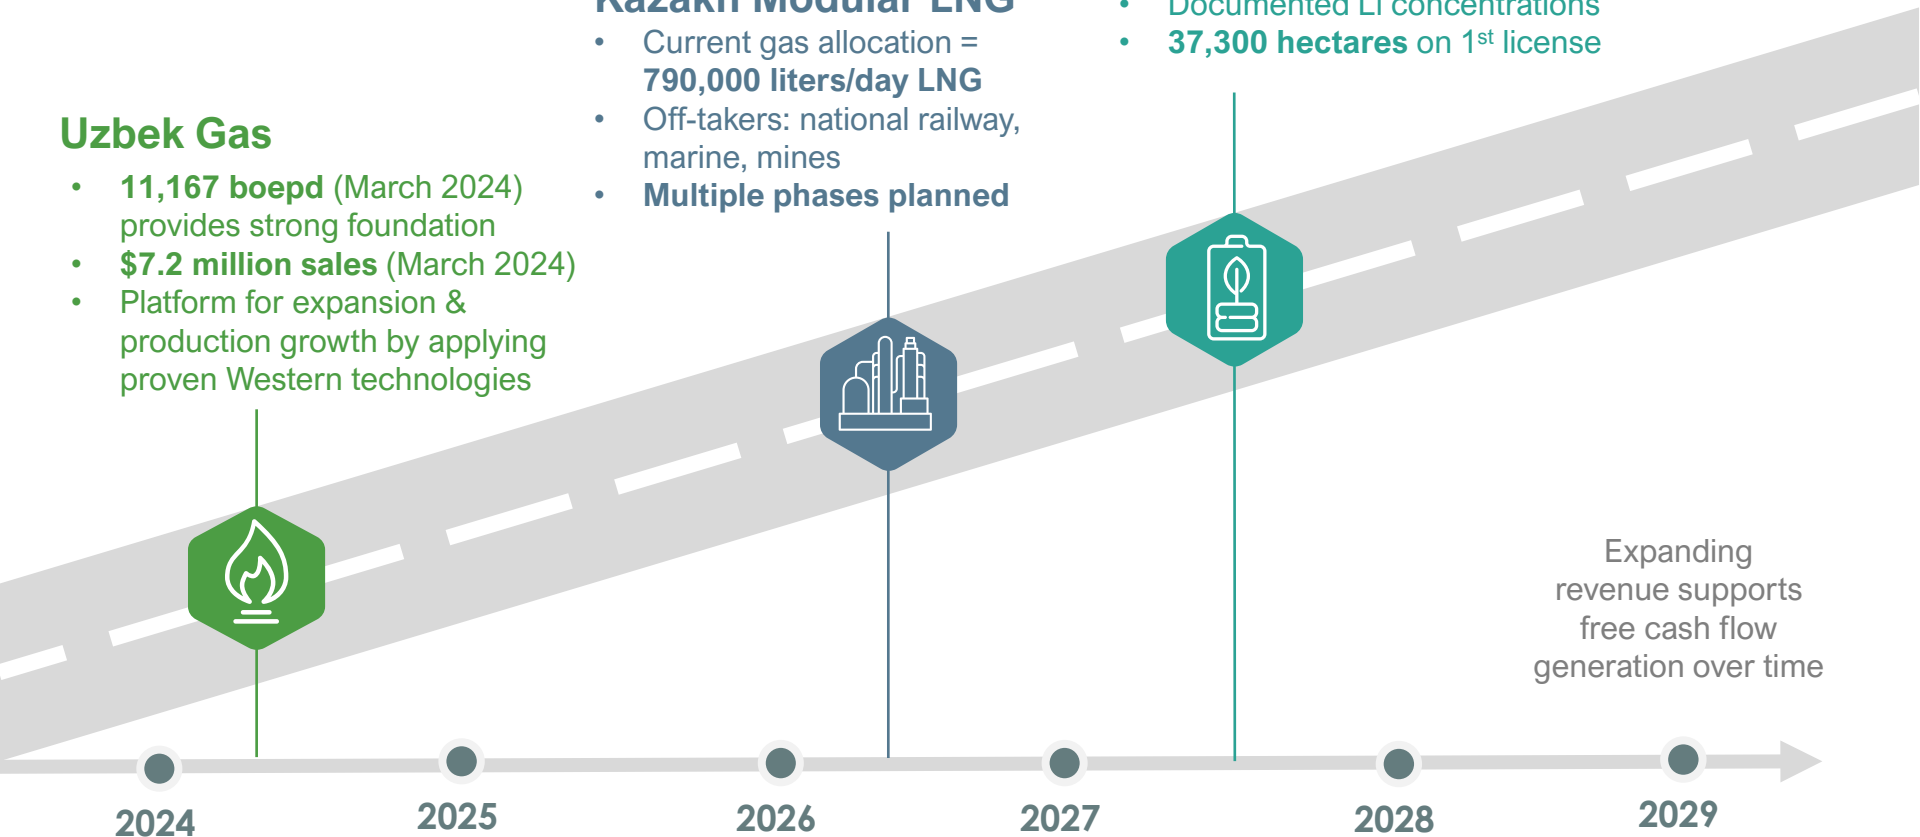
Kazakh Modular LNG

- Current gas allocation = **790,000 liters/day LNG**
- Off-takers: national railway, marine, mines
- **Multiple phases planned**

- Documented Li concentrations
- **37,300 hectares** on 1$^{st}$ license

Uzbek Gas

- **11,167 boepd** (March 2024) provides strong foundation
- **$7.2 million sales** (March 2024)
- Platform for expansion & production growth by applying proven Western technologies

Expanding revenue supports free cash flow generation over time

2024
2025
2026
2027
2028
2029